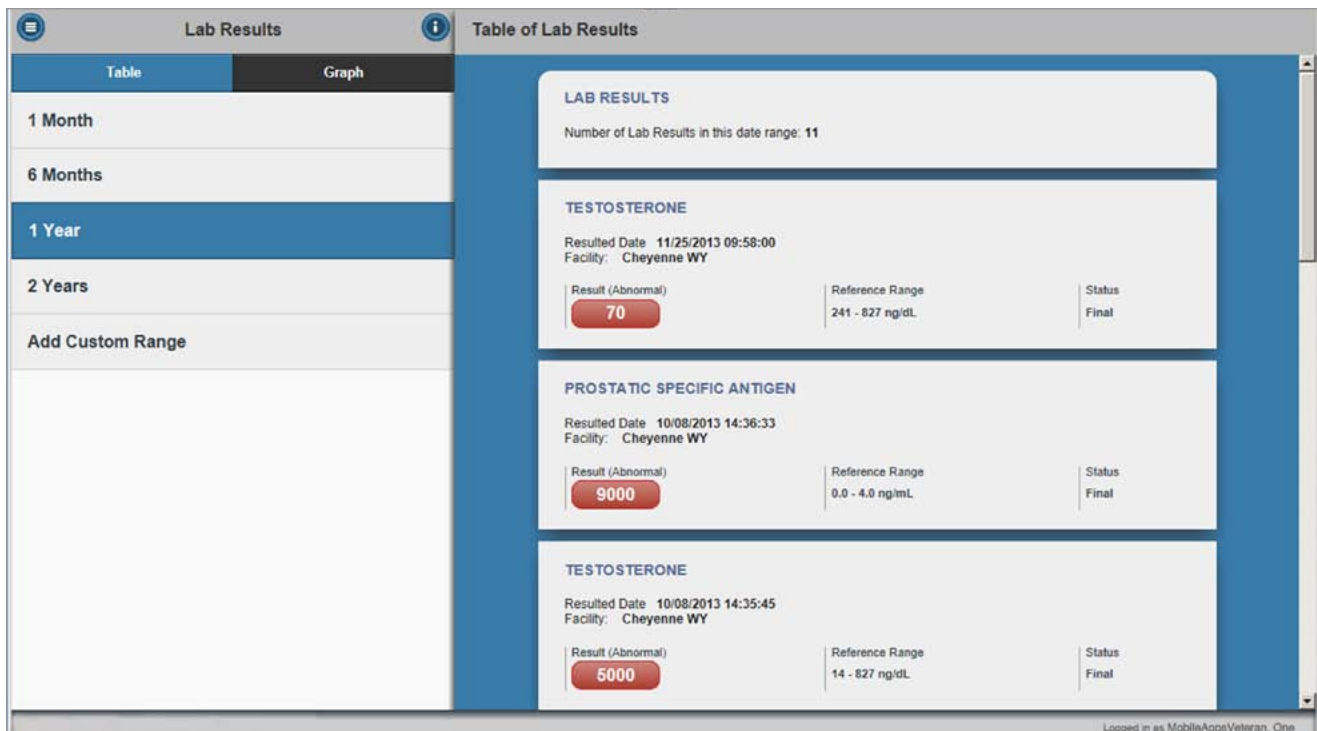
Lab Results

Table of Lab Results

Table | Graph

1 Month

6 Months

1 Year

2 Years

Add Custom Range

LAB RESULTS

Number of Lab Results in this date range: **11**

TESTOSTERONE

Resulted Date 11/25/2013 09:58:00
Facility: Cheyenne WY

| Result (Abnormal) | Reference Range | Status |
|---|---|---|
| 70 | 241 - 827 ng/dL | Final |

PROSTATIC SPECIFIC ANTIGEN

Resulted Date 10/08/2013 14:36:33
Facility: Cheyenne WY

| Result (Abnormal) | Reference Range | Status |
|---|---|---|
| 9000 | 0.0 - 4.0 ng/mL | Final |

TESTOSTERONE

Resulted Date 10/08/2013 14:35:45
Facility: Cheyenne WY

| Result (Abnormal) | Reference Range | Status |
|---|---|---|
| 5000 | 14 - 827 ng/dL | Final |

Logged in as MobileAppsVeteran, One